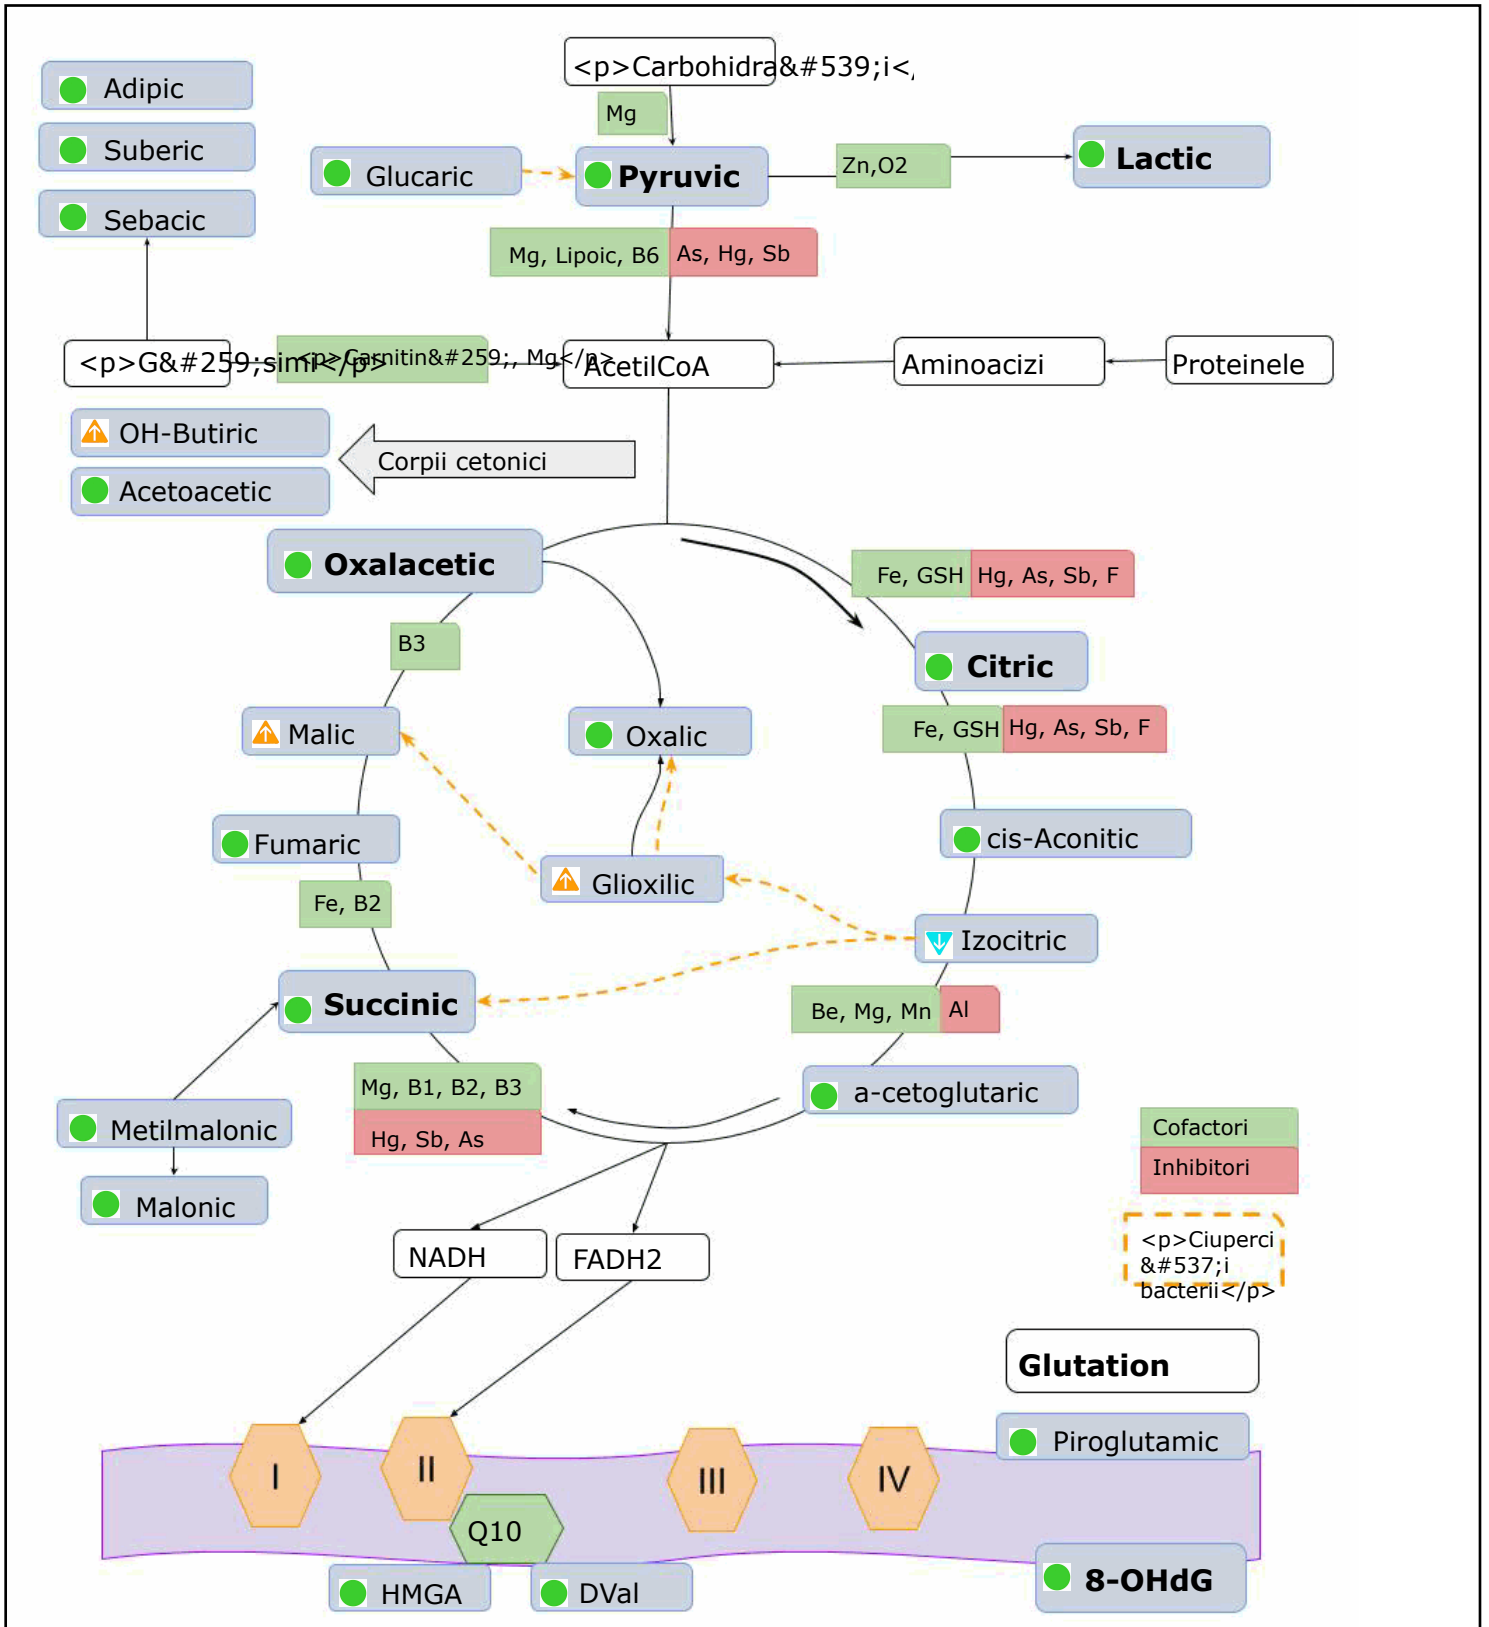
Adipic
Suberic
Sebacic
<p>Carbohidra&#539;i<
Mg
Glucaric
Pyruvic
Zn,O2
Lactic
Mg, Lipoic, B6
As, Hg, Sb
<p>G&#259;simi</p>
<p>Carnitin&#259;, Mg</p>
AcetilCoA
Aminoacizi
Proteinele
OH-Butiric
Acetoacetic
Corpii cetonici
Oxalacetic
Fe, GSH
Hg, As, Sb, F
B3
Citric
Malic
Oxalic
Fe, GSH
Hg, As, Sb, F
cis-Aconitic
Fumaric
Glioxilic
Fe, B2
Izocitric
Succinic
Be, Mg, Mn
Al
Mg, B1, B2, B3
Hg, Sb, As
a-cetoglutaric
Cofactori
Inhibitori
Metilmalonic
Malonic
NADH
FADH2
<p>Ciuperci &#537;i bacterii</p>
Glutation
Piroglutamic
I
II
III
IV
Q10
HMGA
DVal
8-OHdG